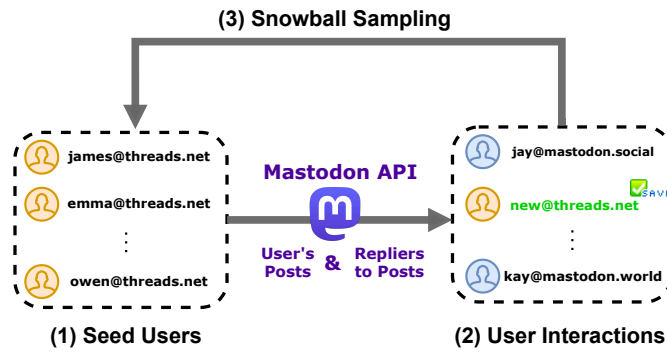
(3) Snowball Sampling

james@threads.net

emma@threads.net

⋮

owen@threads.net

(1) Seed Users

Mastodon API

User's Posts

&

Repliers to Posts

jay@mastodon.social

new@threads.net

SAVE

⋮

kay@mastodon.world

(2) User Interactions